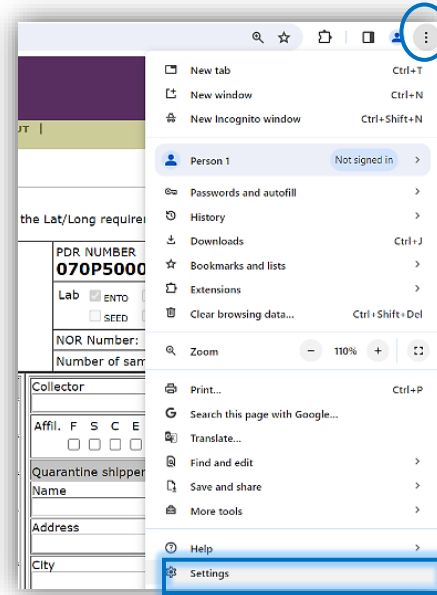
UT |

the Lat/Long requir

PDR NUMBER
070P5000

Lab ENTO
SEED

NOR Number:
Number of sam

Collector

Affil. F S C E

Quarantine shippe
Name

Address

City

New tab Ctrl+T
New window Ctrl+N
New Incognito window Ctrl+Shift+N

Person 1 Not signed in

Passwords and autofill
History
Downloads Ctrl+J
Bookmarks and lists
Extensions
Clear browsing data... Ctrl+Shift+Del

Zoom – 110% +

Print... Ctrl+P
Search this page with Google...
Translate...
Find and edit
Save and share
More tools

Help
Settings